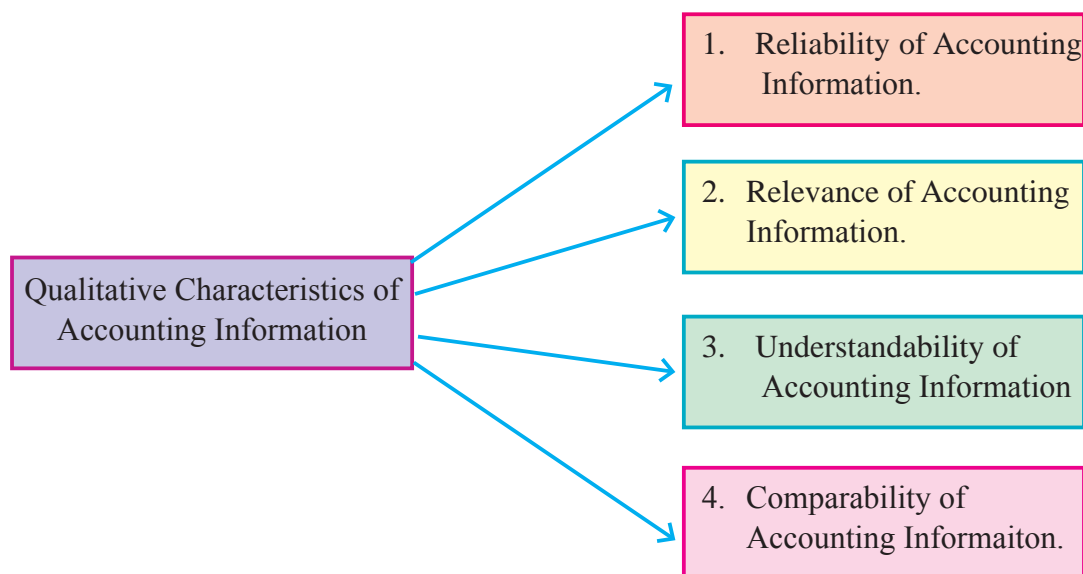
Qualitative Characteristics of Accounting Information

1. Reliability of Accounting Information.

2. Relevance of Accounting Information.

3. Understandability of Accounting Information

4. Comparability of Accounting Informaiton.